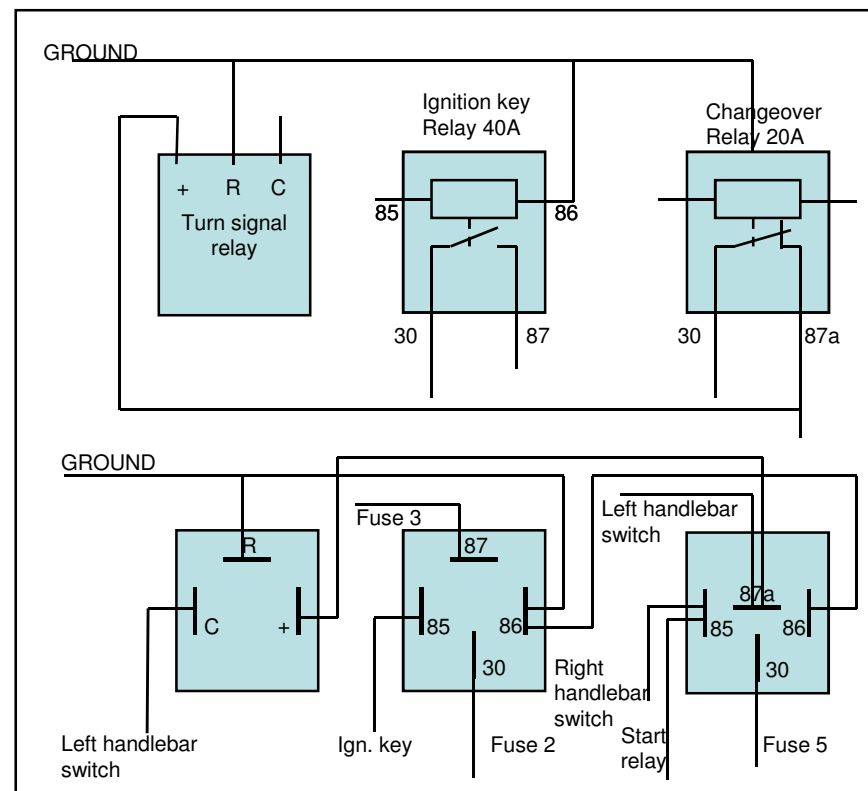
GROUND

Ignition key Relay 40A

Changeover Relay 20A

+ R C

Turn signal relay

85

86

30

87

30

87a

GROUND

Fuse 3

Left handlebar switch

R

87

87a

C

+

85

86

85

86

30

30

Right handlebar switch

Left handlebar switch

Ign. key

Fuse 2

Start relay

Fuse 5